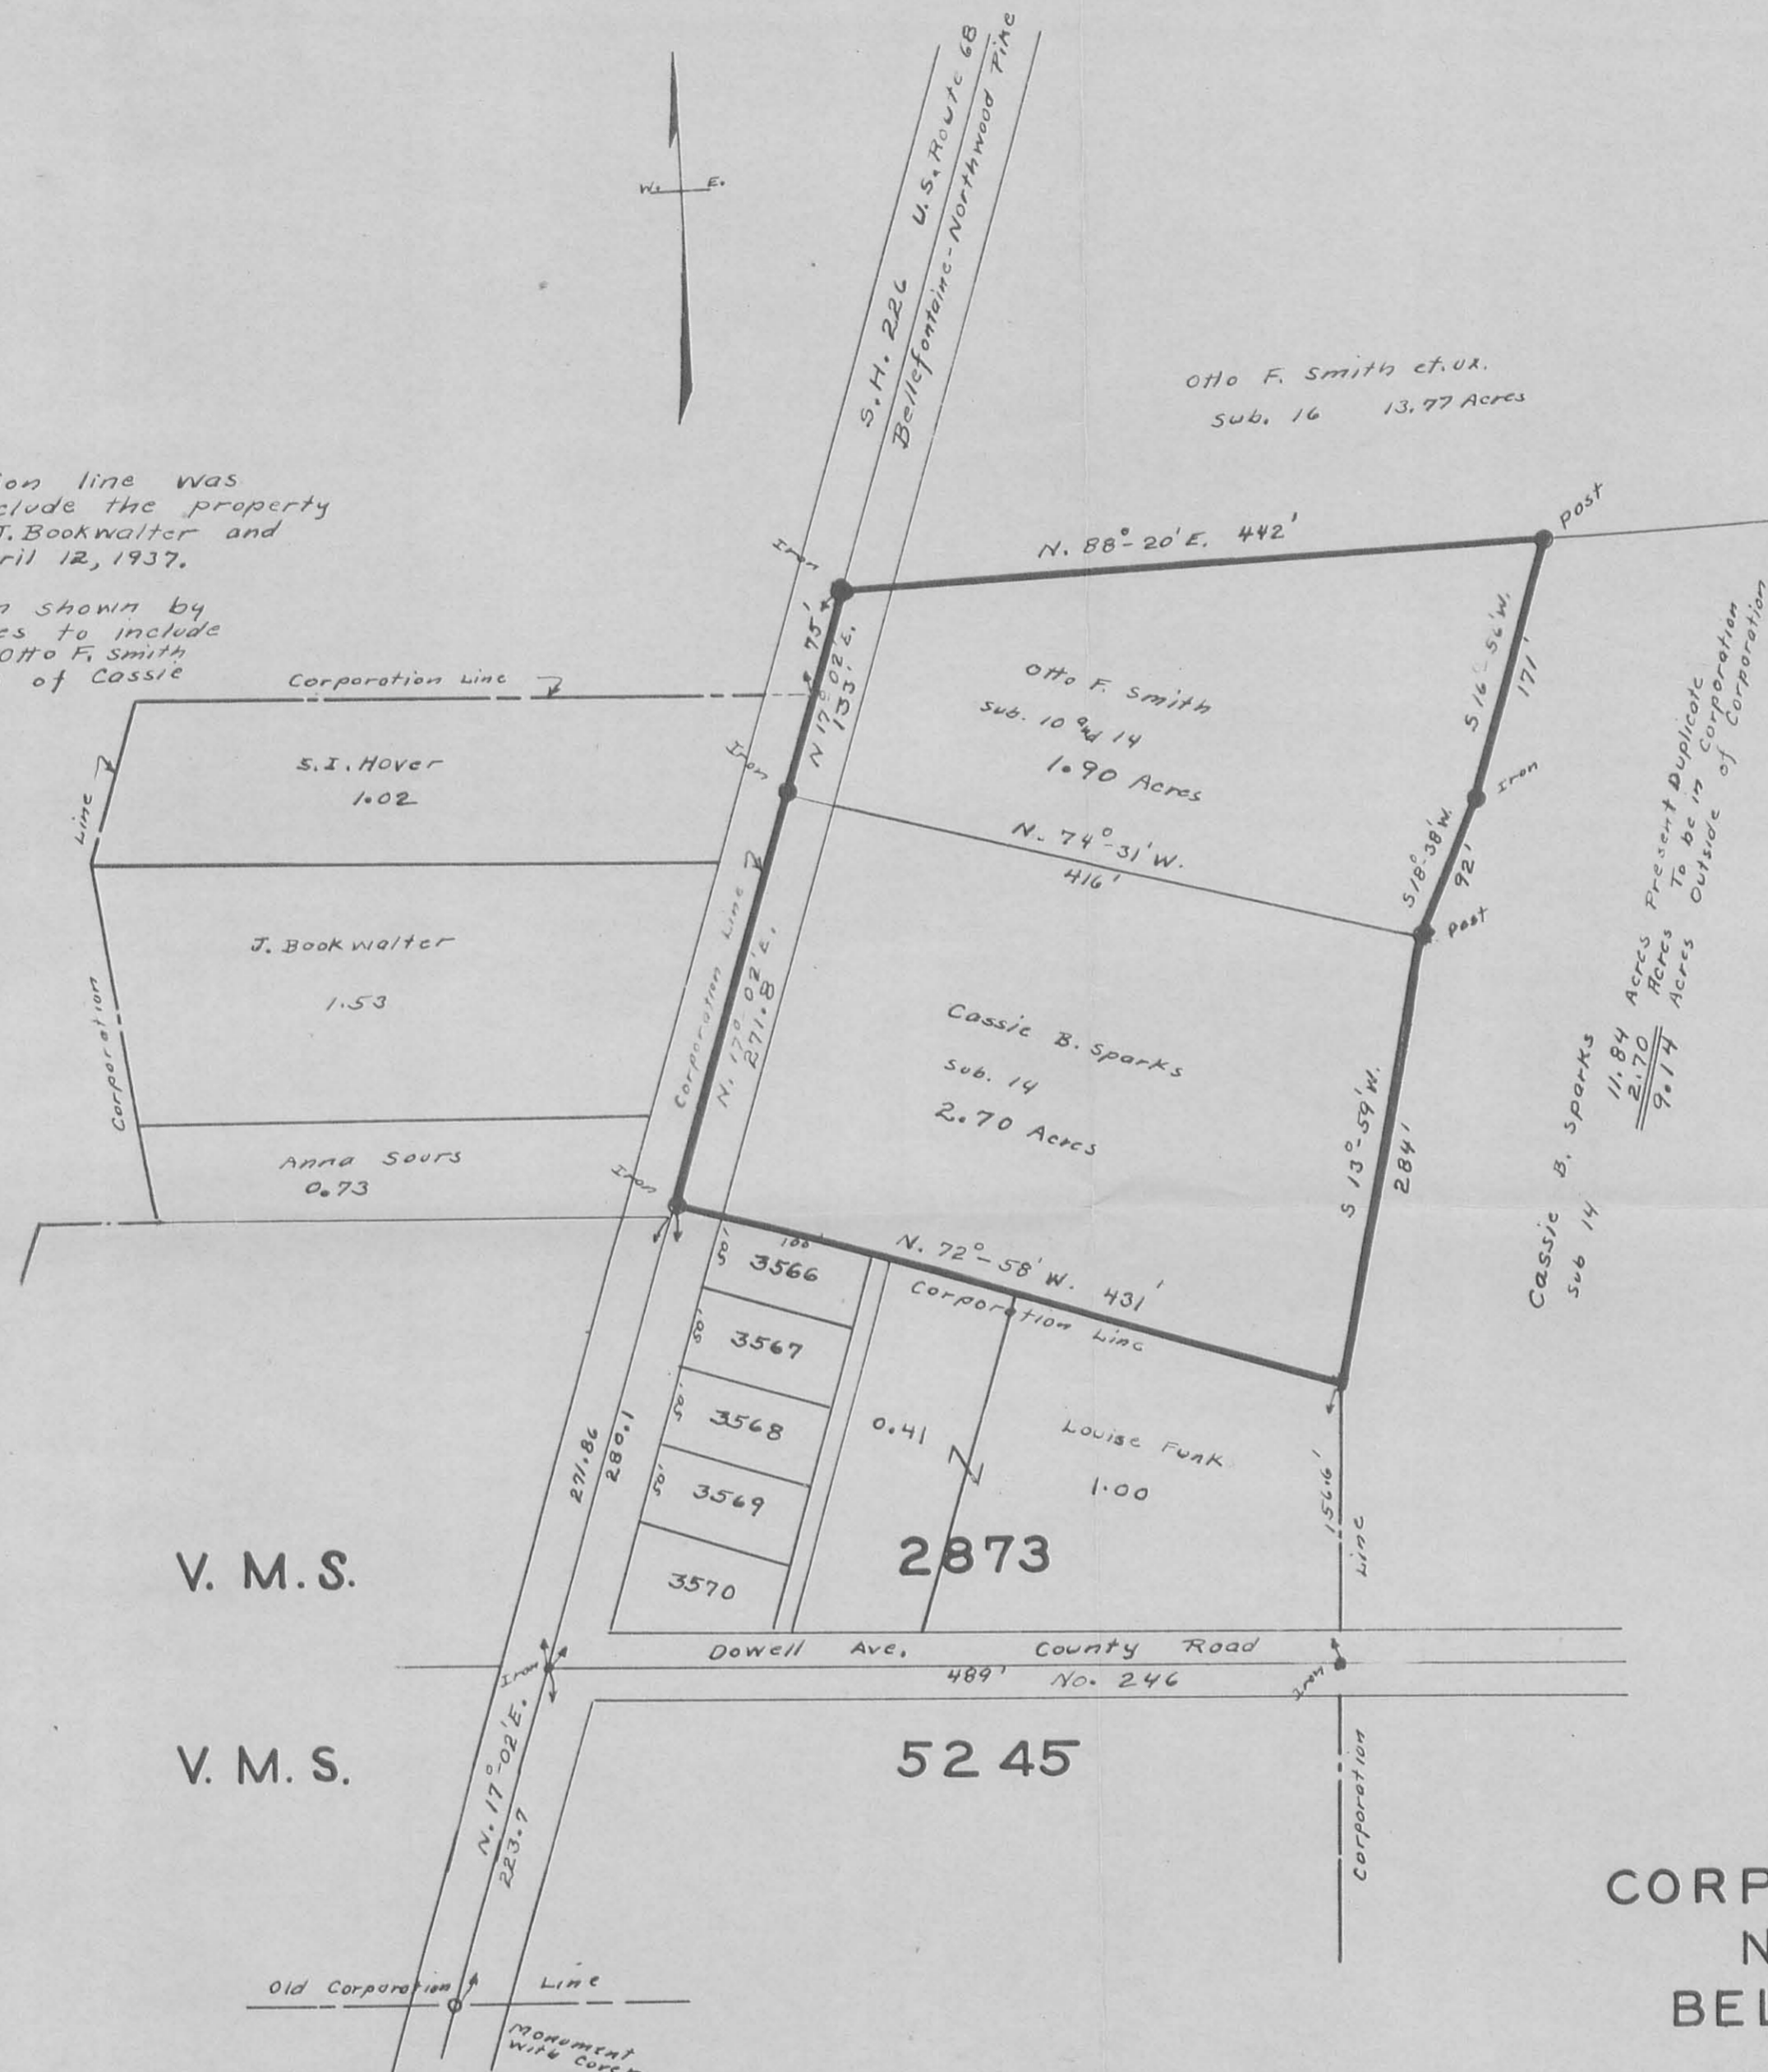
W. E.

S.H. 226 U.S. Route 68
Bellefontaine-Northwood Pike

Otto F. Smith et.ux.
Sub. 16 13.77 Acres

ion line was
clude the property
J. Bookwalter and
ril 12, 1937.

n shown by
es to include
Otto F. Smith
of Cassie

Iron
N. 88°-20' E. 442'
Post

75'
N 17°02' E.
133'

Corporation Line

S. I. Hover
1.02

Line

Otto F. Smith
Sub. 10 and 14
1.90 Acres

S 16°-56' W.
171'

Iron

N. 74°-31' W.
416'

S 18°38' W.
92'
Post

Present Duplicate
To be in Corporation
Outside of Corporation

J. Bookwalter
1.53

Corporation

Corporation Line
N. 17° 02' E.
271.8'

Iron

Cassie B. Sparks
Sub. 14
2.70 Acres

11.84 Acres
2.70 Acres
9.14 Acres

Cassie B. Sparks
Sub 14

Anna Sours
0.73

Iron

S 13°-59' W.
284'

100
50'
3566
N. 72°-58' W. 431'
Corporation Line

50'
3567

50'
3568

0.41

Louise Funk
1.00

271.86
280.1

50'
3569

156.6'
Line

V. M. S.

2873

3570

Dowell Ave. County Road
489' No. 246

Iron

Iron

V. M. S.

5245

N. 17°-02' E.
223.7

Corporation

CORP
N
BEL

Old Corporation Line

Monument
With Core